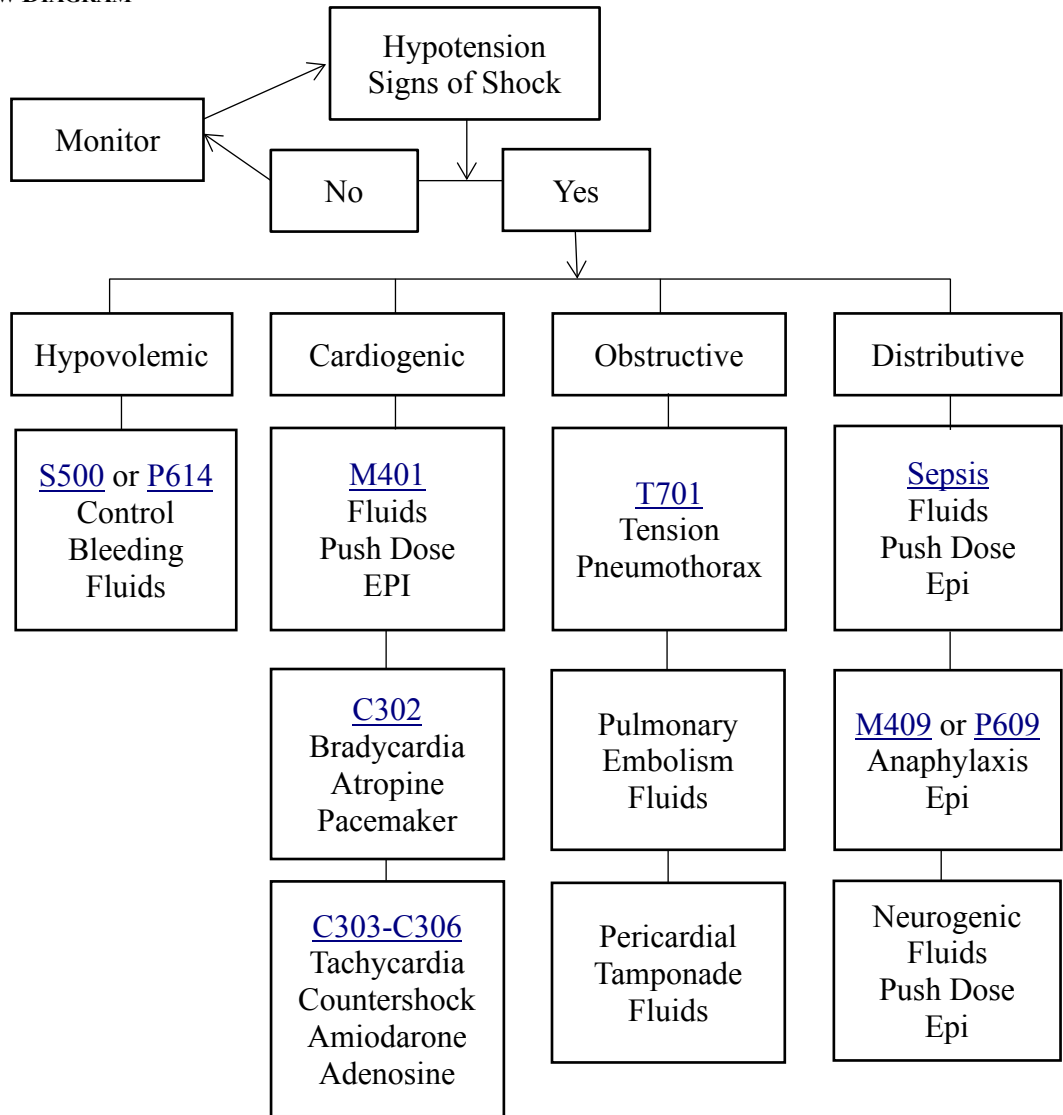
W DIAGRAM

Hypotension
Signs of Shock

Monitor

No

Yes

Hypovolemic

Cardiogenic

Obstructive

Distributive

S500 or P614
Control
Bleeding
Fluids

M401
Fluids
Push Dose
EPI

C302
Bradycardia
Atropine
Pacemaker

C303-C306
Tachycardia
Countershock
Amiodarone
Adenosine

T701
Tension
Pneumothorax

Pulmonary
Embolism
Fluids

Pericardial
Tamponade
Fluids

Sepsis
Fluids
Push Dose
Epi

M409 or P609
Anaphylaxis
Epi

Neurogenic
Fluids
Push Dose
Epi